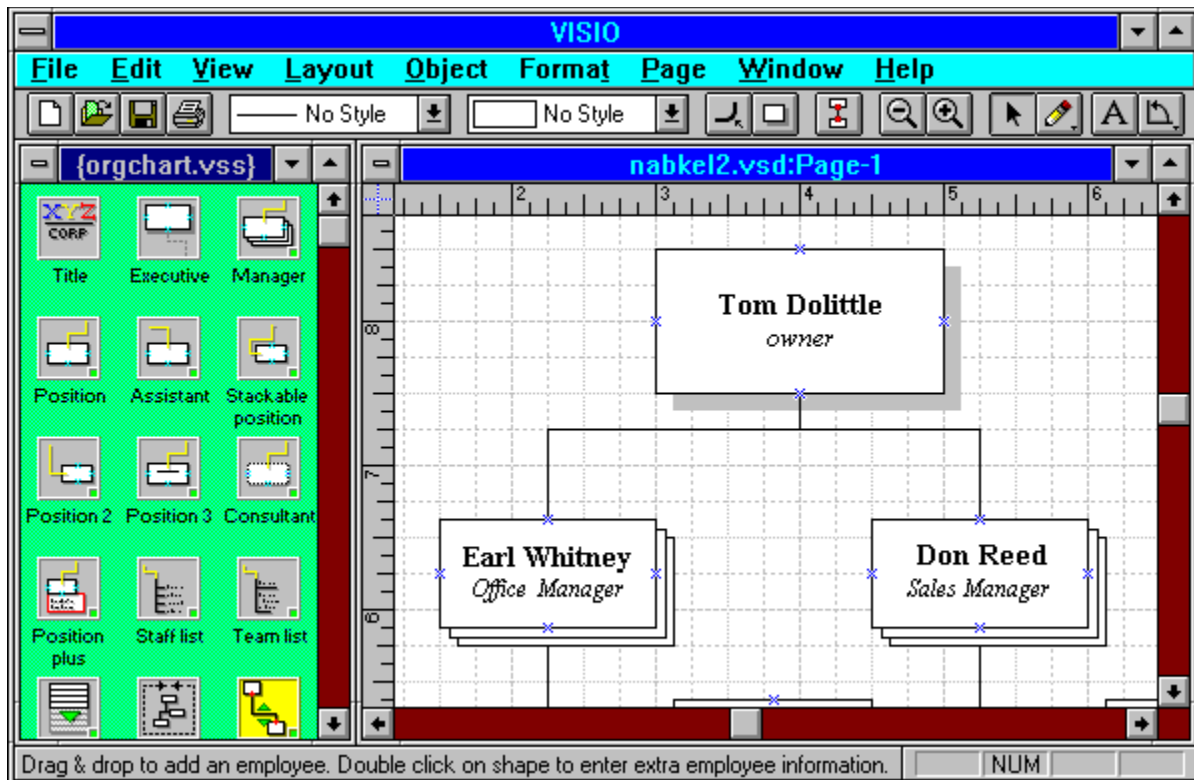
VISIO

File Edit View Layout Object Format Page Window Help

No Style
No Style

{orgchart.vss}

XYZ CORP
Title
Executive
Manager
Position
Assistant
Stackable position
Position 2
Position 3
Consultant
Position plus
Staff list
Team list

nabkel2.vsd:Page-1

2 3 4 5 6

8
7
6

Tom Dolittle
owner

Earl Whitney
Office Manager

Don Reed
Sales Manager

Drag & drop to add an employee. Double click on shape to enter extra employee information.
NUM